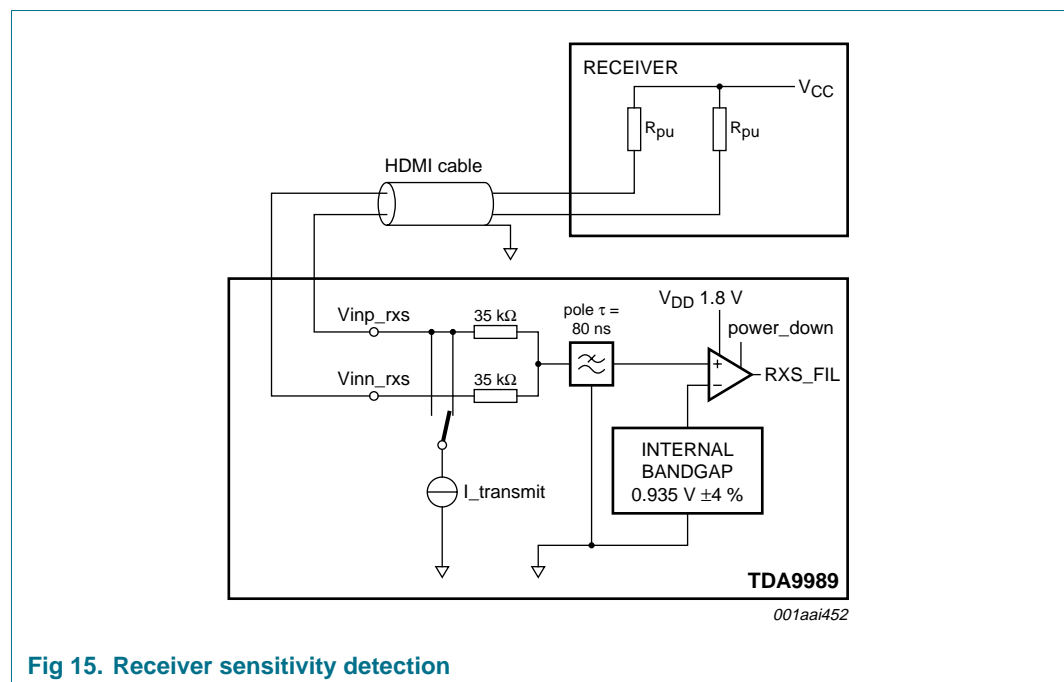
RECEIVER

$V_{CC}$

$R_{pu}$

$R_{pu}$

HDMI cable

$V_{DD}$ 1.8 V

pole $\tau$ = 80 ns

power_down

Vinp_rxs

35 k$\Omega$

Vinn_rxs

35 k$\Omega$

+

−

RXS_FIL

INTERNAL BANDGAP 0.935 V $\pm$4 %

I_transmit

TDA9989

001aai452

Fig 15. Receiver sensitivity detection